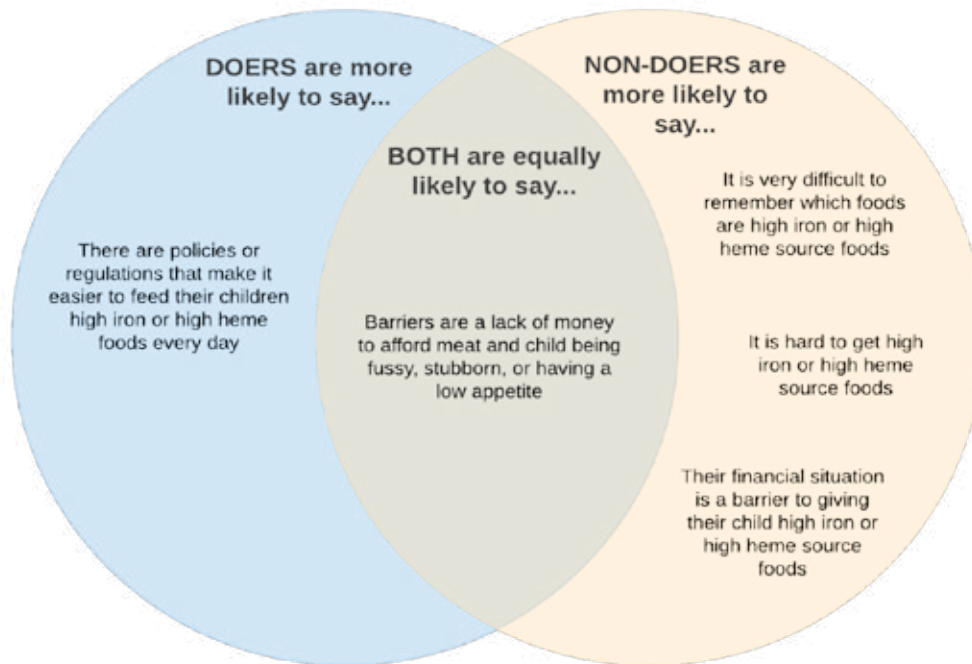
DOERS are more likely to say...

There are policies or regulations that make it easier to feed their children high iron or high heme foods every day

BOTH are equally likely to say...

Barriers are a lack of money to afford meat and child being fussy, stubborn, or having a low appetite

NON-DOERS are more likely to say...

It is very difficult to remember which foods are high iron or high heme source foods

It is hard to get high iron or high heme source foods

Their financial situation is a barrier to giving their child high iron or high heme source foods